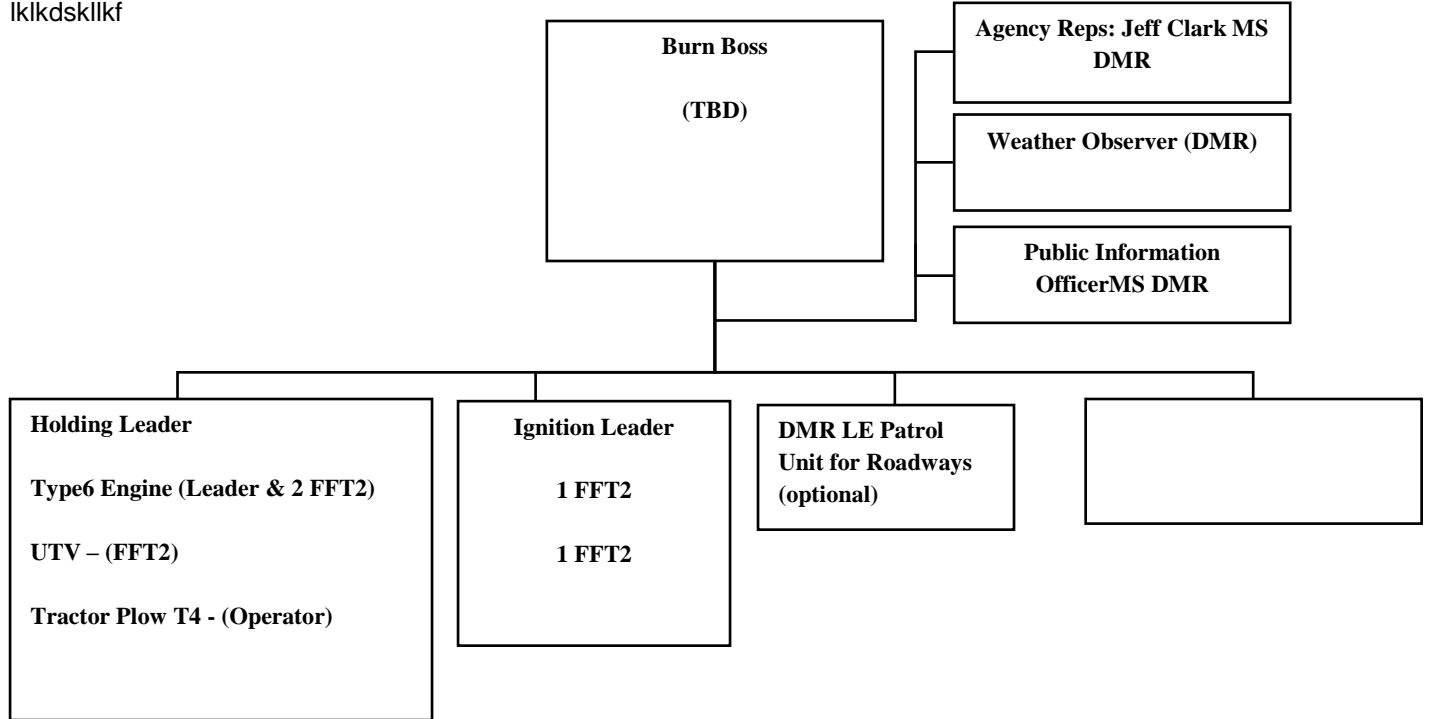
lklkdskllkf

Burn Boss

(TBD)

Agency Reps: Jeff Clark MS DMR

Weather Observer (DMR)

Public Information OfficerMS DMR

Holding Leader

Type6 Engine (Leader & 2 FFT2)

UTV – (FFT2)

Tractor Plow T4 - (Operator)

Ignition Leader

1 FFT2

1 FFT2

DMR LE Patrol Unit for Roadways (optional)